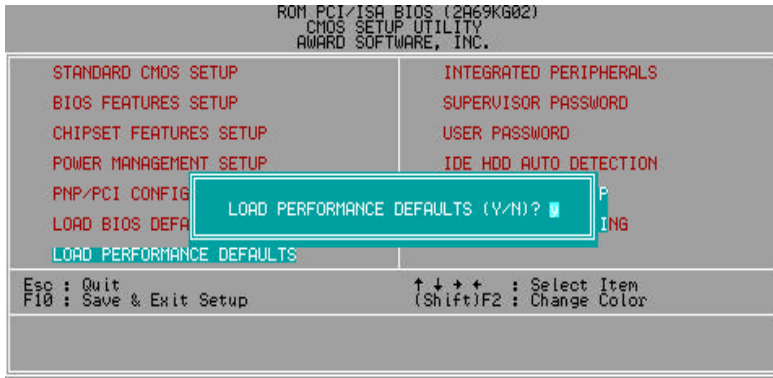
ROM PCI/ISA BIOS (2A69KG02)
CMOS SETUP UTILITY
AWARD SOFTWARE, INC.

STANDARD CMOS SETUP
BIOS FEATURES SETUP
CHIPSET FEATURES SETUP
POWER MANAGEMENT SETUP
PNP/PCI CONFIG
LOAD BIOS DEFA
LOAD PERFORMANCE DEFAULTS

INTEGRATED PERIPHERALS
SUPERVISOR PASSWORD
USER PASSWORD
IDE HDD AUTO DETECTION
P
ING

LOAD PERFORMANCE DEFAULTS (Y/N)? Y

Esc : Quit
F10 : Save & Exit Setup

↑ ↓ → ← : Select Item
(Shift)F2 : Change Color